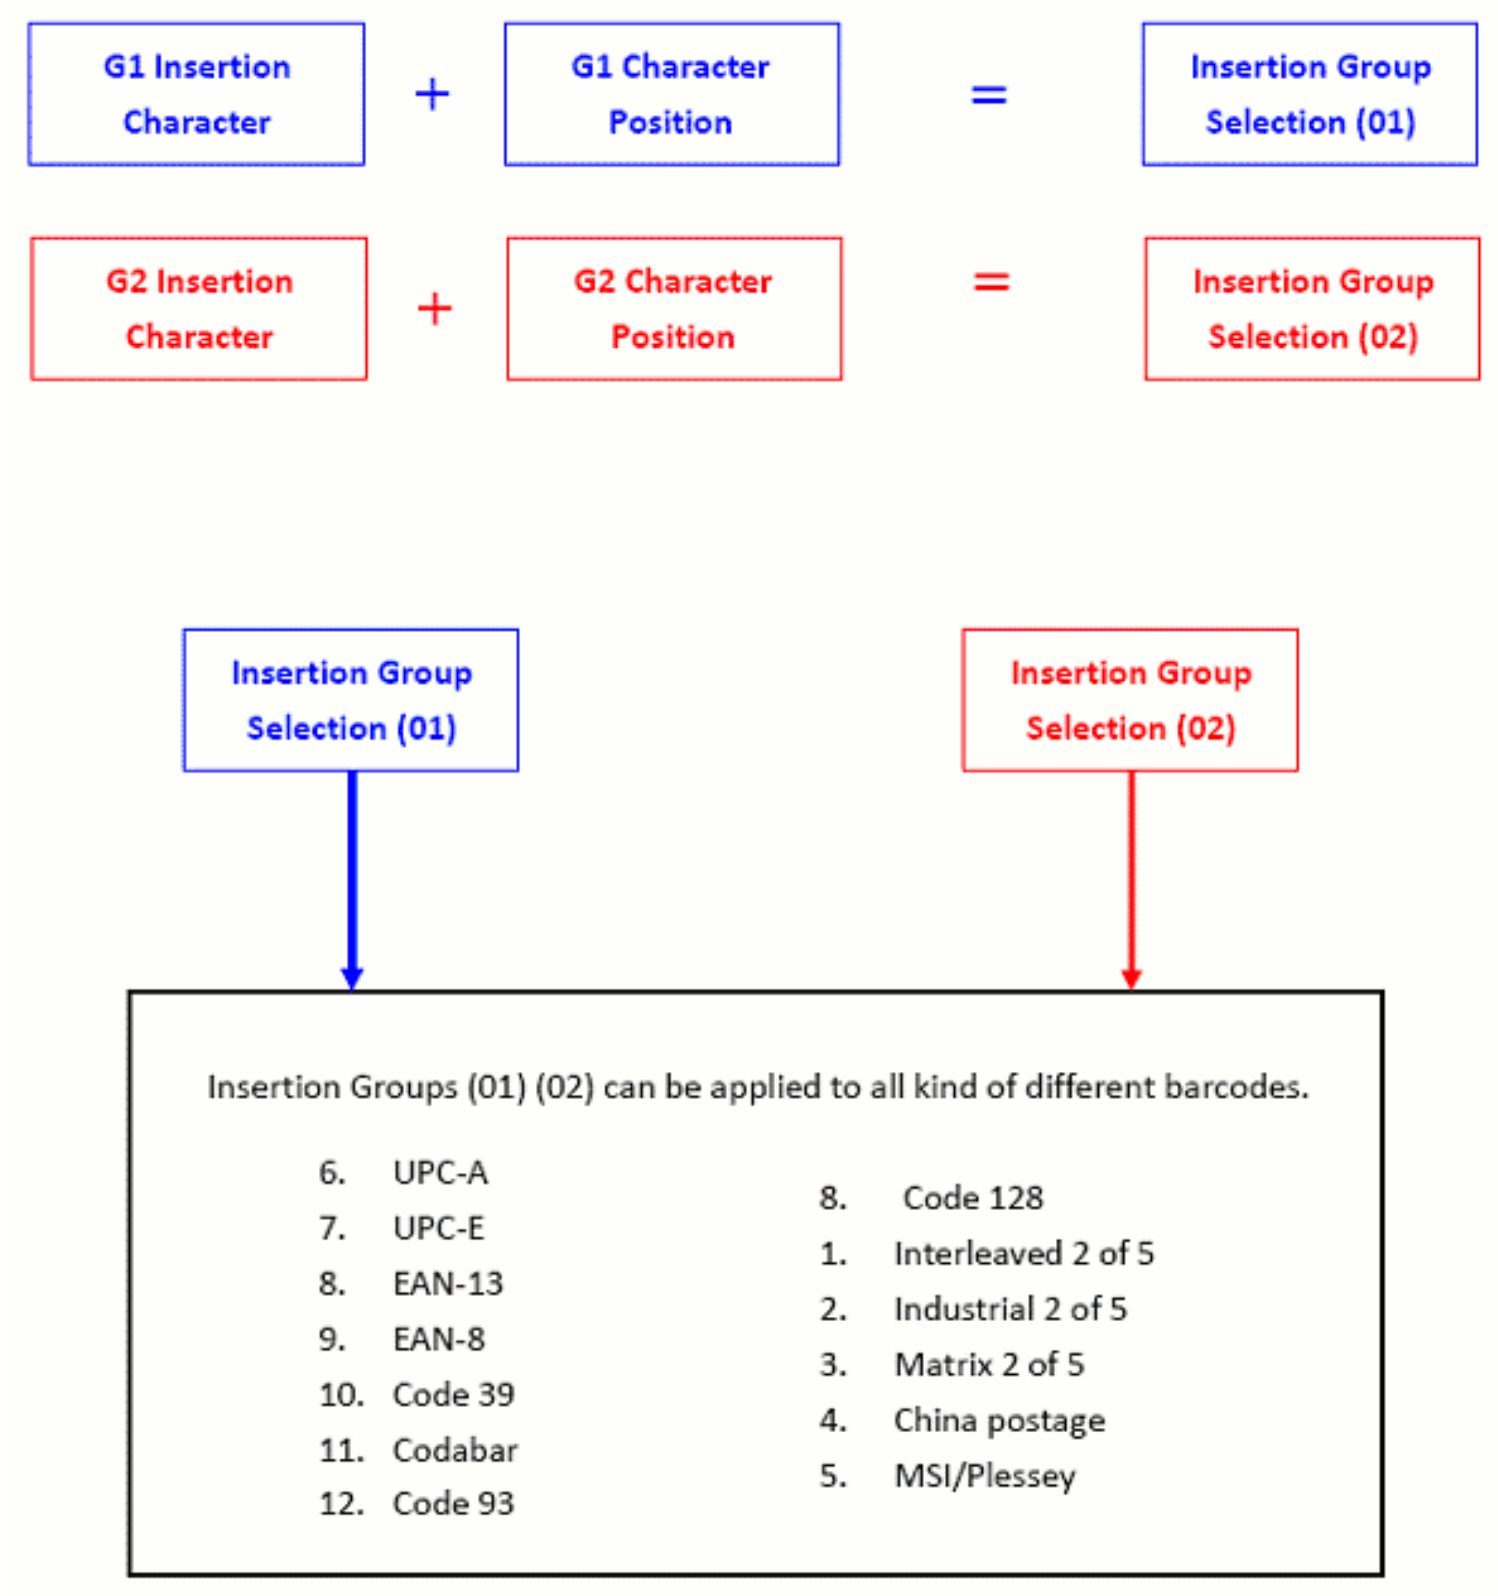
G1 Insertion Character + G1 Character Position = Insertion Group Selection (01)

G2 Insertion Character + G2 Character Position = Insertion Group Selection (02)

Insertion Group Selection (01)

Insertion Group Selection (02)

Insertion Groups (01) (02) can be applied to all kind of different barcodes.

6. UPC-A
7. UPC-E
8. EAN-13
9. EAN-8
10. Code 39
11. Codabar
12. Code 93

8. Code 128
1. Interleaved 2 of 5
2. Industrial 2 of 5
3. Matrix 2 of 5
4. China postage
5. MSI/Plessey